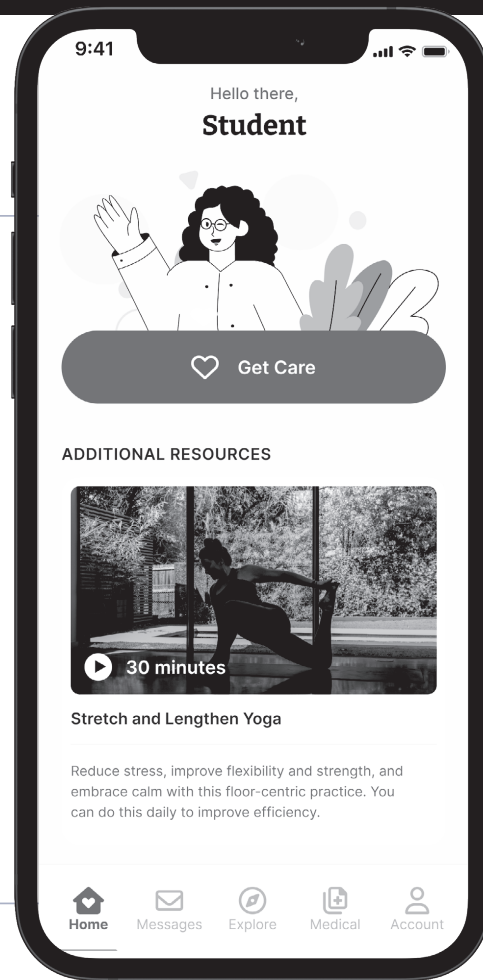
9:41

Hello there,

Student

Get Care

ADDITIONAL RESOURCES

30 minutes

Stretch and Lengthen Yoga

Reduce stress, improve flexibility and strength, and embrace calm with this floor-centric practice. You can do this daily to improve efficiency.

Home Messages Explore Medical Account